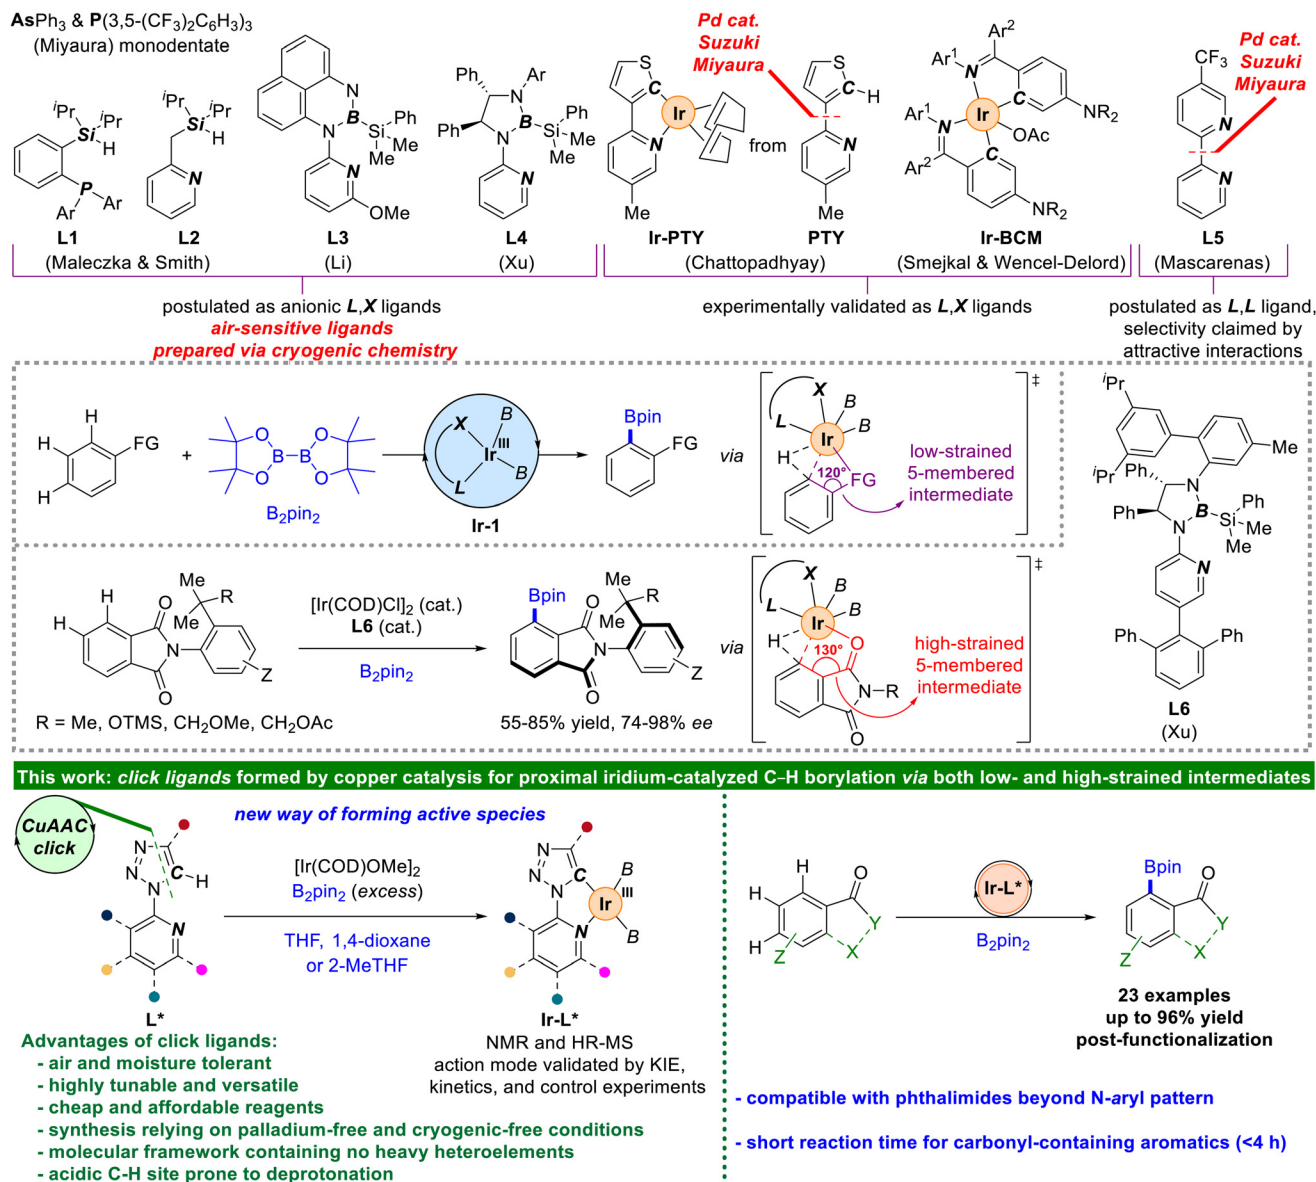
**As**Ph$_3$ & **P**(3,5-(CF$_3$)$_2$C$_6$H$_3$)$_3$
(Miyaura) monodentate

$^i$Pr Si $^i$Pr H P Ar Ar
**L1**
(Maleczka & Smith)

$^i$Pr Si $^i$Pr H N
**L2**

N B Si Ph Me N OMe
**L3**
(Li)

Ph Ar N Ph B Ph Si Me Me N N
**L4**
(Xu)

S C Ir N Me
**Ir-PTY**
(Chattopadhyay)

from

Pd cat. Suzuki Miyaura

S C H N Me
**PTY**

Ar$^2$ Ar$^1$ N C NR$_2$ Ar$^1$ N Ir OAc Ar$^2$ C NR$_2$
**Ir-BCM**
(Smejkal & Wencel-Delord)

CF$_3$ Pd cat. Suzuki Miyaura N N
**L5**
(Mascarenas)

postulated as anionic ***L***,***X*** ligands
air-sensitive ligands
prepared via cryogenic chemistry

experimentally validated as ***L***,***X*** ligands

postulated as ***L***,***L*** ligand, selectivity claimed by attractive interactions

H H FG H + B$_2$pin$_2$ → X B Ir III B L **Ir-1** → Bpin FG *via* X B L B Ir H 120° FG ‡ low-strained 5-membered intermediate

H H O N O Me R Me Z
R = Me, OTMS, CH$_2$OMe, CH$_2$OAc
[Ir(COD)Cl]$_2$ (cat.)
**L6** (cat.)
B$_2$pin$_2$
Bpin O N O Me R Me Z
55-85% yield, 74-98% *ee*
*via* X B L B Ir H 130° O N–R O ‡ high-strained 5-membered intermediate

$^i$Pr Me $^i$Pr Ph N Ph N B Ph Si Me Me N Ph Ph
**L6**
(Xu)

**This work: *click ligands* formed by copper catalysis for proximal iridium-catalyzed C–H borylation *via* both low- and high-strained intermediates**

CuAAC click
N N N C H N
**L***
*new way of forming active species*
[Ir(COD)OMe]$_2$
B$_2$pin$_2$ (*excess*)
THF, 1,4-dioxane or 2-MeTHF
N N N C Ir III B B N
**Ir-L***
NMR and HR-MS
action mode validated by KIE, kinetics, and control experiments

**Advantages of click ligands:**
**- air and moisture tolerant**
**- highly tunable and versatile**
**- cheap and affordable reagents**
**- synthesis relying on palladium-free and cryogenic-free conditions**
**- molecular framework containing no heavy heteroelements**
**- acidic C-H site prone to deprotonation**

H O H Y H Z X
**Ir-L***
B$_2$pin$_2$
Bpin O Y Z X
**23 examples**
**up to 96% yield**
**post-functionalization**

**- compatible with phthalimides beyond N-aryl pattern**

**- short reaction time for carbonyl-containing aromatics (<4 h)**